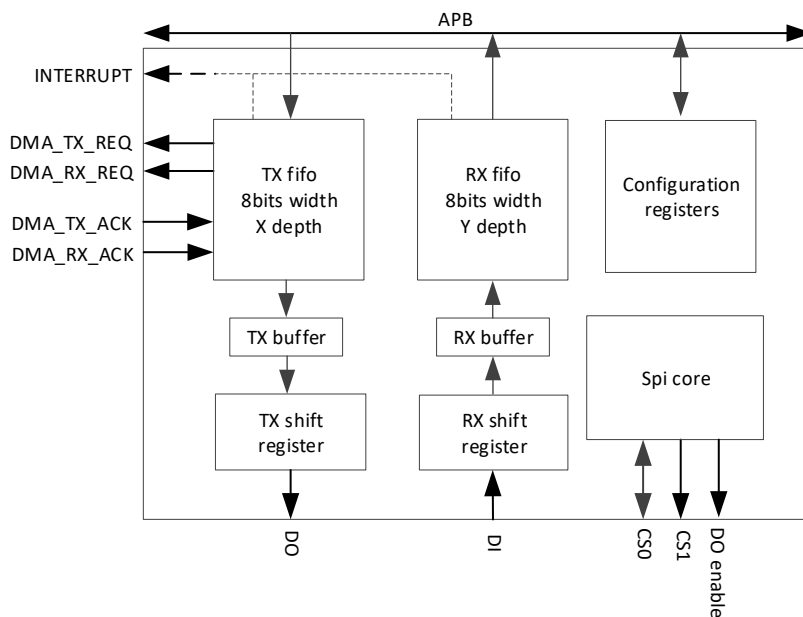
APB

INTERRUPT

DMA_TX_REQ
DMA_RX_REQ
DMA_TX_ACK
DMA_RX_ACK

TX fifo
8bits width
X depth

RX fifo
8bits width
Y depth

Configuration registers

TX buffer

RX buffer

Spi core

TX shift register

RX shift register

DO

DI

CS0

CS1

DO enable